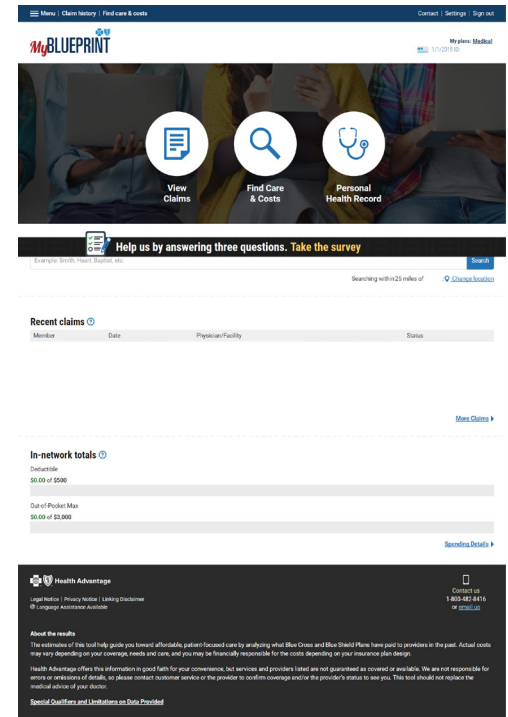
Menu | Claim history | Find care & costs

Contact | Settings | Sign out

MyBLUEPRINT

My plans: Medical

1/1/2018 ID: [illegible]

View Claims

Find Care & Costs

Personal Health Record

Help us by answering three questions. Take the survey

Example: Smith, Heart, Baptist, etc.

Search

Searching within 25 miles of

Change location

Recent claims

| Member | Date | Physician/Facility | Status |
|---|---|---|---|

More Claims

In-network totals

Deductible

$0.00 of $500

Out-of-Pocket Max

$0.00 of $3,000

Spending Details

Health Advantage

Legal Notice | Privacy Notice | Linking Disclaimer

Language Assistance Available

Contact us

1-800-482-8416

or email us

About the results

The estimates of this tool help guide you toward affordable, patient-focused care by analyzing what Blue Cross and Blue Shield Plans have paid to providers in the past. Actual costs may vary depending on your coverage, needs and care, and you may be financially responsible for the costs depending on your insurance plan design.

Health Advantage offers this information in good faith for your convenience, but services and providers listed are not guaranteed as covered or available. We are not responsible for errors or omissions of details, so please contact customer service or the provider to confirm coverage and/or the provider's status to see you. This tool should not replace the medical advice of your doctor.

Special Qualifiers and Limitations on Data Provided